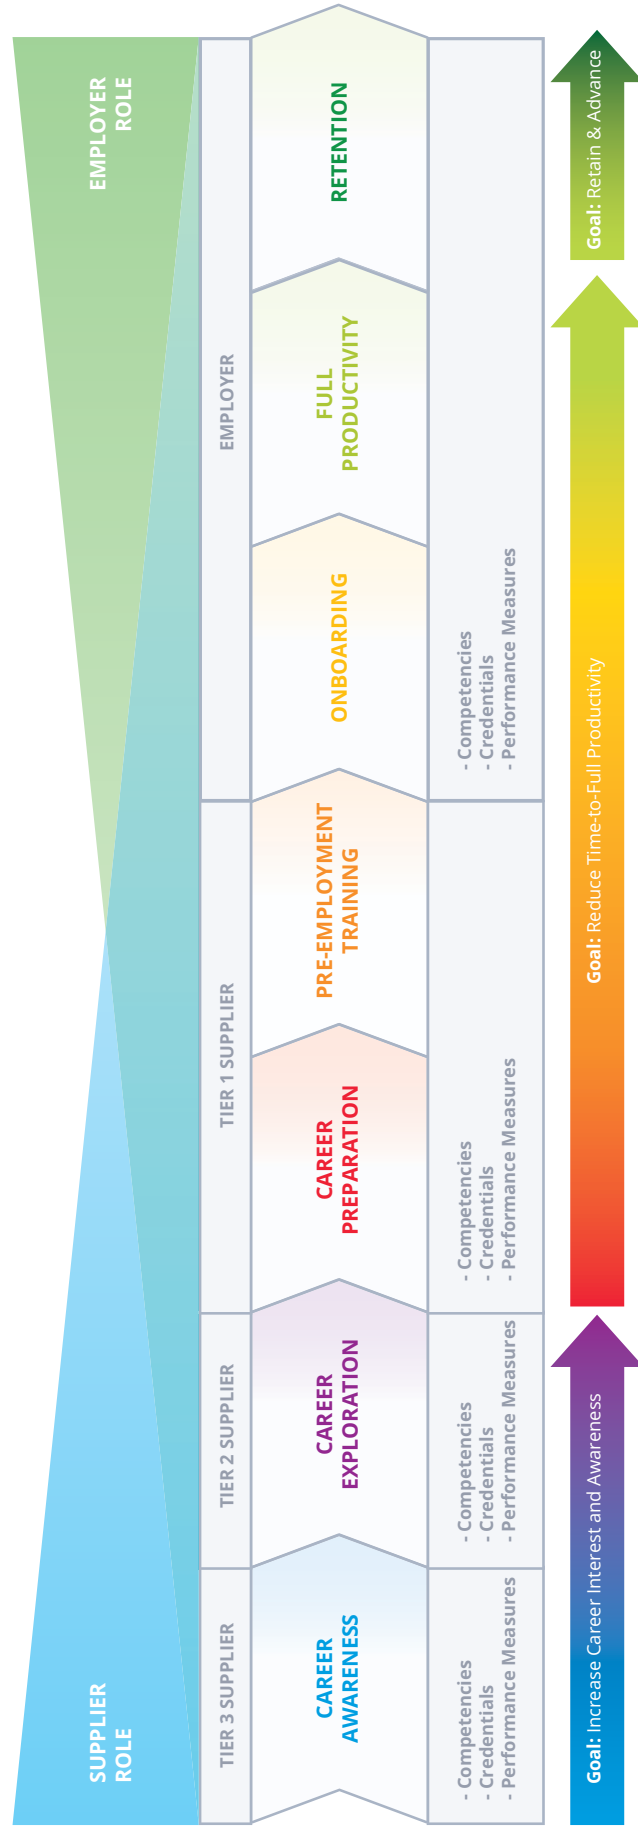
SUPPLIER ROLE

EMPLOYER ROLE

TIER 3 SUPPLIER

TIER 2 SUPPLIER

TIER 1 SUPPLIER

EMPLOYER

CAREER AWARENESS

CAREER EXPLORATION

CAREER PREPARATION

PRE-EMPLOYMENT TRAINING

ONBOARDING

FULL PRODUCTIVITY

RETENTION

- Competencies
- Credentials
- Performance Measures

- Competencies
- Credentials
- Performance Measures

- Competencies
- Credentials
- Performance Measures

- Competencies
- Credentials
- Performance Measures

Goal: Increase Career Interest and Awareness

Goal: Reduce Time-to-Full Productivity

Goal: Retain & Advance